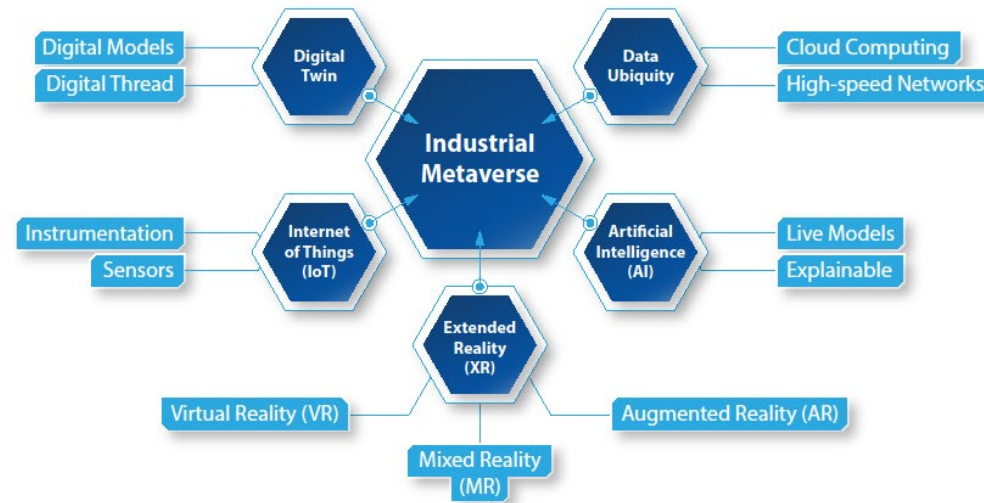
Digital Models

Digital Thread

Digital Twin

Data Ubiquity

Cloud Computing

High-speed Networks

Industrial Metaverse

Instrumentation

Sensors

Internet of Things (IoT)

Artificial Intelligence (AI)

Live Models

Explainable

Extended Reality (XR)

Virtual Reality (VR)

Augmented Reality (AR)

Mixed Reality (MR)